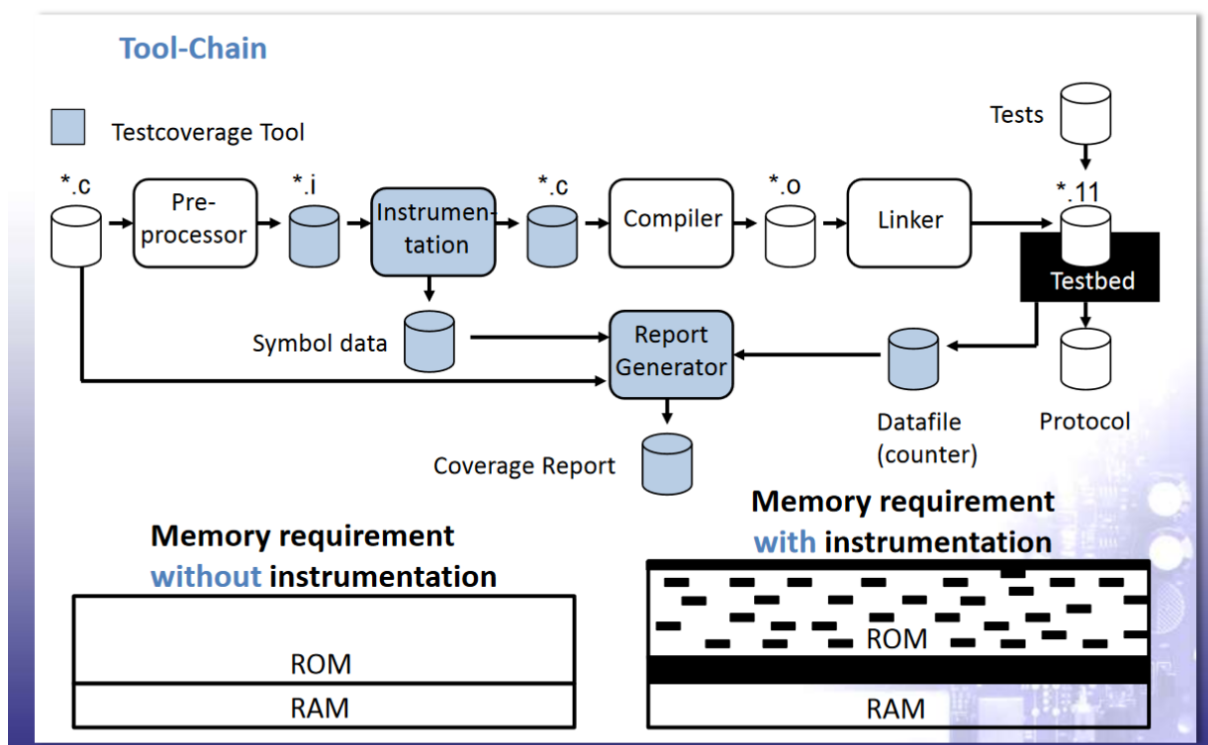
Tool-Chain

Testcoverage Tool

Tests

*.c

Pre-processor

*.i

Instrumentation

*.c

Compiler

*.o

Linker

*.11

Testbed

Symbol data

Report Generator

Datafile (counter)

Protocol

Coverage Report

Memory requirement without instrumentation

ROM

RAM

Memory requirement with instrumentation

ROM

RAM